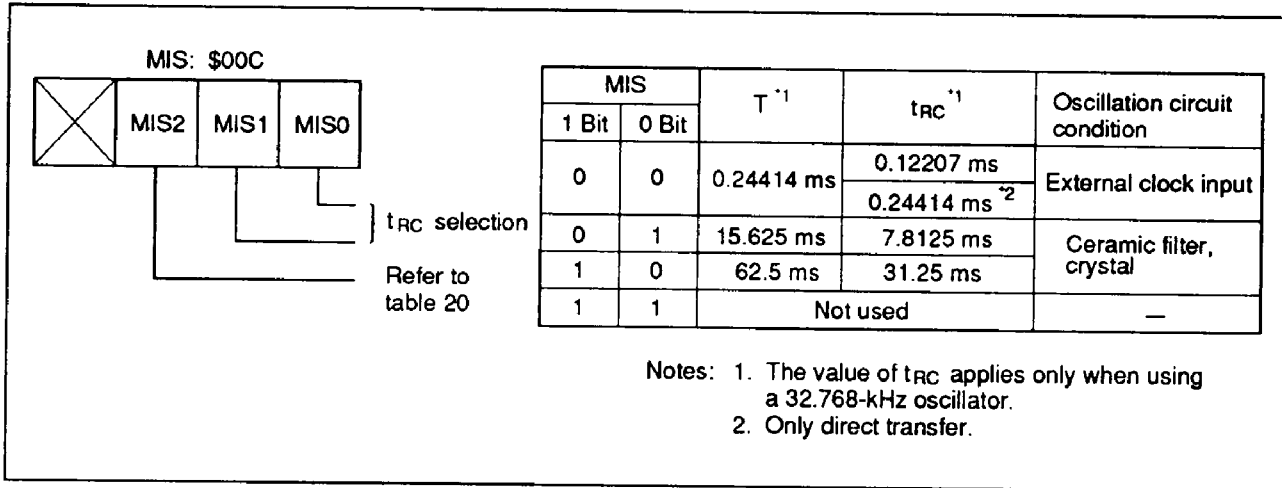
MIS: $00C

MIS2 | MIS1 | MIS0

$t_{RC}$ selection

Refer to table 20

| MIS 1 Bit | MIS 0 Bit | $T^{*1}$ | $t_{RC}^{*1}$ | Oscillation circuit condition |
|---|---|---|---|---|
| 0 | 0 | 0.24414 ms | 0.12207 ms / 0.24414 ms $^{*2}$ | External clock input |
| 0 | 1 | 15.625 ms | 7.8125 ms | Ceramic filter, crystal |
| 1 | 0 | 62.5 ms | 31.25 ms | Ceramic filter, crystal |
| 1 | 1 | Not used | Not used | — |

Notes: 1. The value of $t_{RC}$ applies only when using a 32.768-kHz oscillator.
2. Only direct transfer.